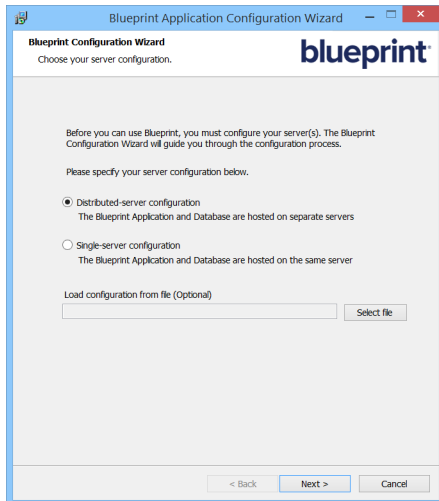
Blueprint Application Configuration Wizard

Blueprint Configuration Wizard
Choose your server configuration.

blueprint

Before you can use Blueprint, you must configure your server(s). The Blueprint Configuration Wizard will guide you through the configuration process.

Please specify your server configuration below.

Distributed-server configuration
The Blueprint Application and Database are hosted on separate servers

Single-server configuration
The Blueprint Application and Database are hosted on the same server

Load configuration from file (Optional)

Select file

< Back
Next >
Cancel